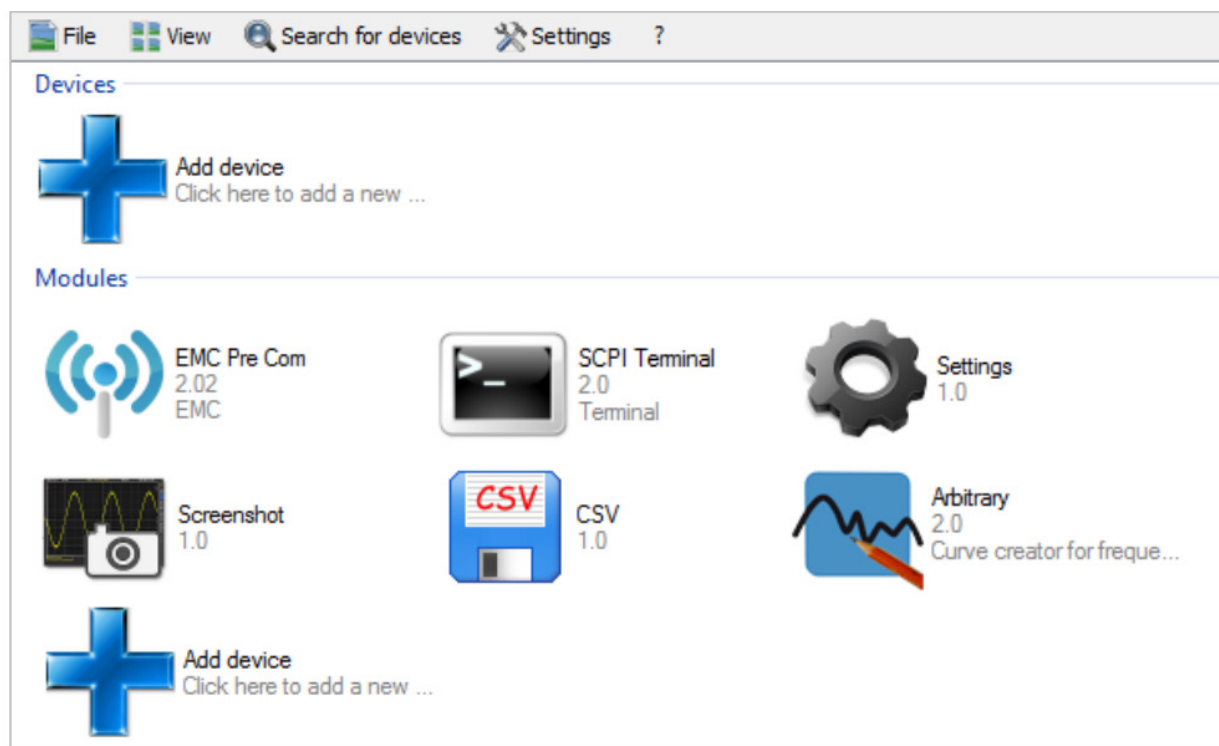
File View Search for devices Settings ?

Devices

Add device
Click here to add a new ...

Modules

EMC Pre Com
2.02
EMC

>_

SCPI Terminal
2.0
Terminal

Settings
1.0

Screenshot
1.0

CSV

CSV
1.0

Arbitrary
2.0
Curve creator for freque...

Add device
Click here to add a new ...